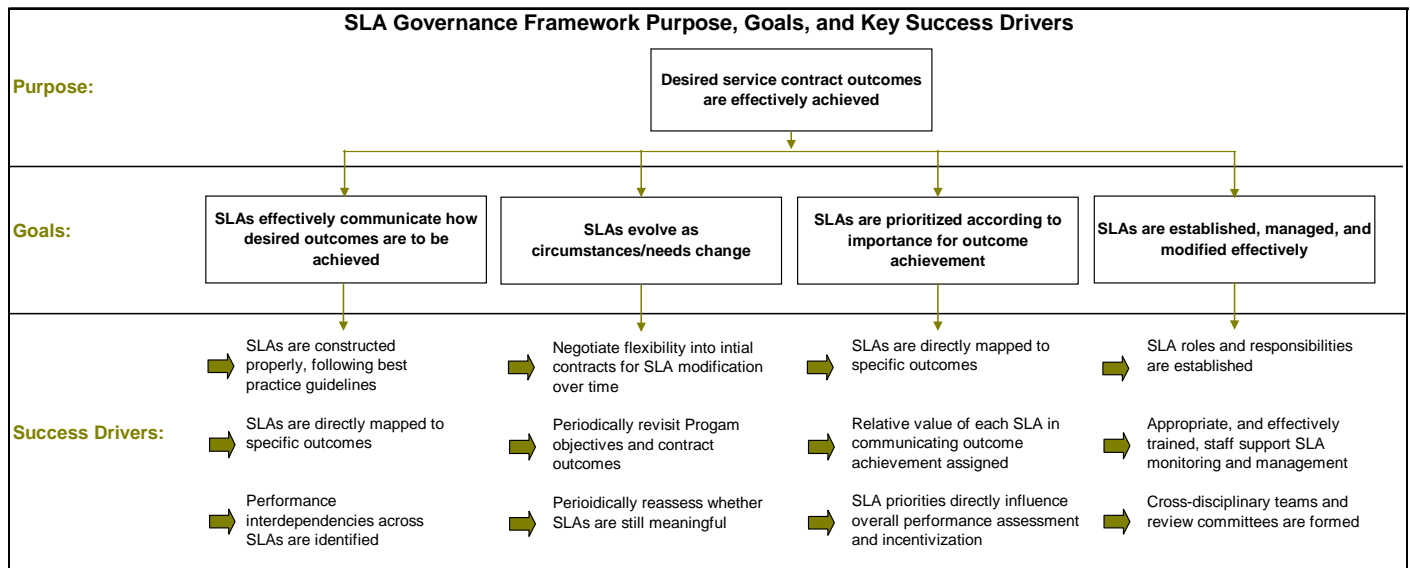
SLA Governance Framework Purpose, Goals, and Key Success Drivers

Purpose:

Desired service contract outcomes are effectively achieved

Goals:

SLAs effectively communicate how desired outcomes are to be achieved

SLAs evolve as circumstances/needs change

SLAs are prioritized according to importance for outcome achievement

SLAs are established, managed, and modified effectively

Success Drivers:

SLAs are constructed properly, following best practice guidelines

SLAs are directly mapped to specific outcomes

Performance interdependencies across SLAs are identified

Negotiate flexibility into intial contracts for SLA modification over time

Periodically revisit Progam objectives and contract outcomes

Perioidically reassess whether SLAs are still meaningful

SLAs are directly mapped to specific outcomes

Relative value of each SLA in communicating outcome achievement assigned

SLA priorities directly influence overall performance assessment and incentivization

SLA roles and responsibilities are established

Appropriate, and effectively trained, staff support SLA monitoring and management

Cross-disciplinary teams and review committees are formed